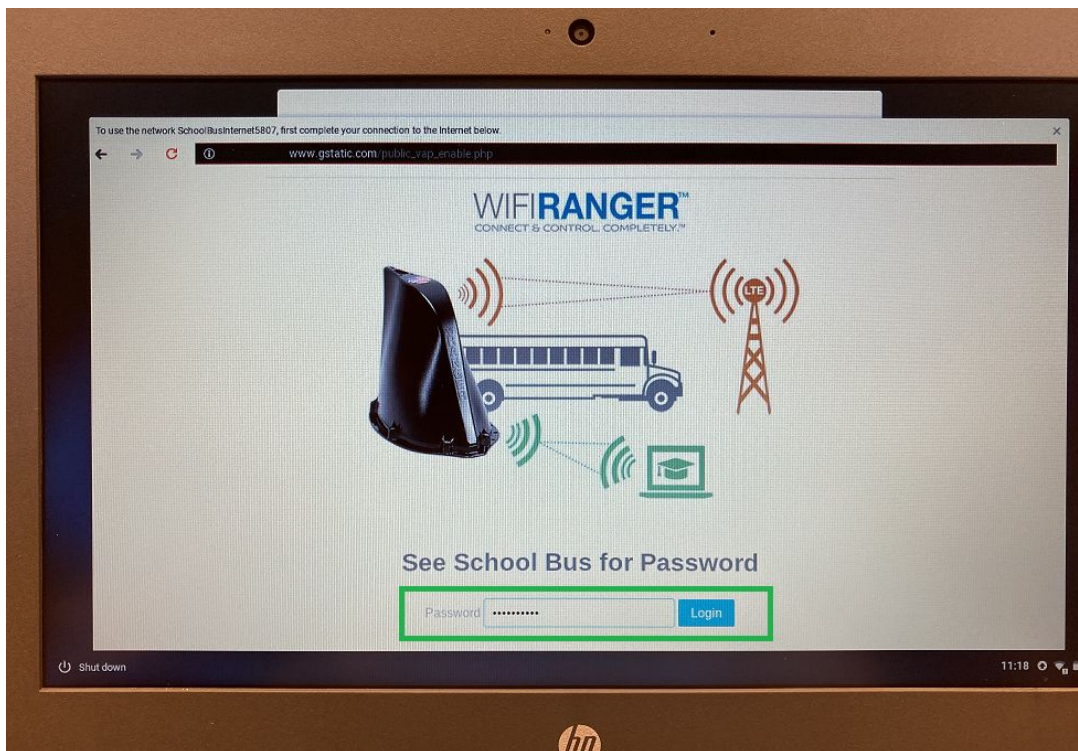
To use the network SchoolBusInternet5807, first complete your connection to the Internet below.

www.gstatic.com/public_vap_enable.php

WIFIRANGER™
CONNECT & CONTROL. COMPLETELY.™

LTE

See School Bus for Password

Password ••••••••••• Login

Shut down

11:18

hp